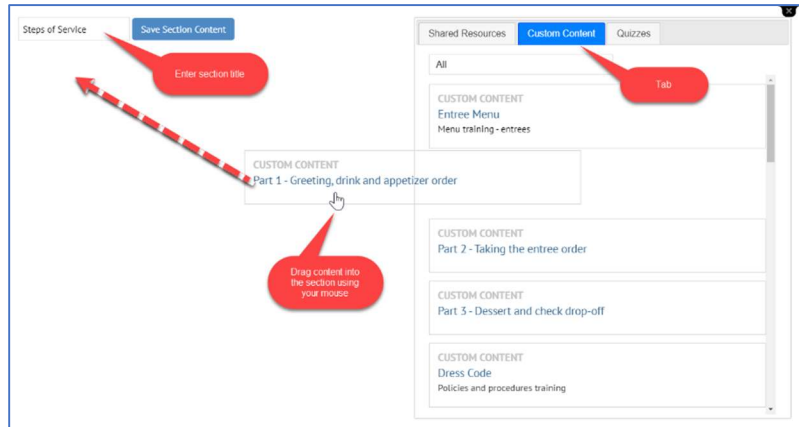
Steps of Service

Save Section Content

Enter section title

Shared Resources | Custom Content | Quizzes

Tab

All

CUSTOM CONTENT
Entree Menu
Menu training - entrees

CUSTOM CONTENT
Part 1 - Greeting, drink and appetizer order

Drag content into the section using your mouse

CUSTOM CONTENT
Part 2 - Taking the entree order

CUSTOM CONTENT
Part 3 - Dessert and check drop-off

CUSTOM CONTENT
Dress Code
Policies and procedures training